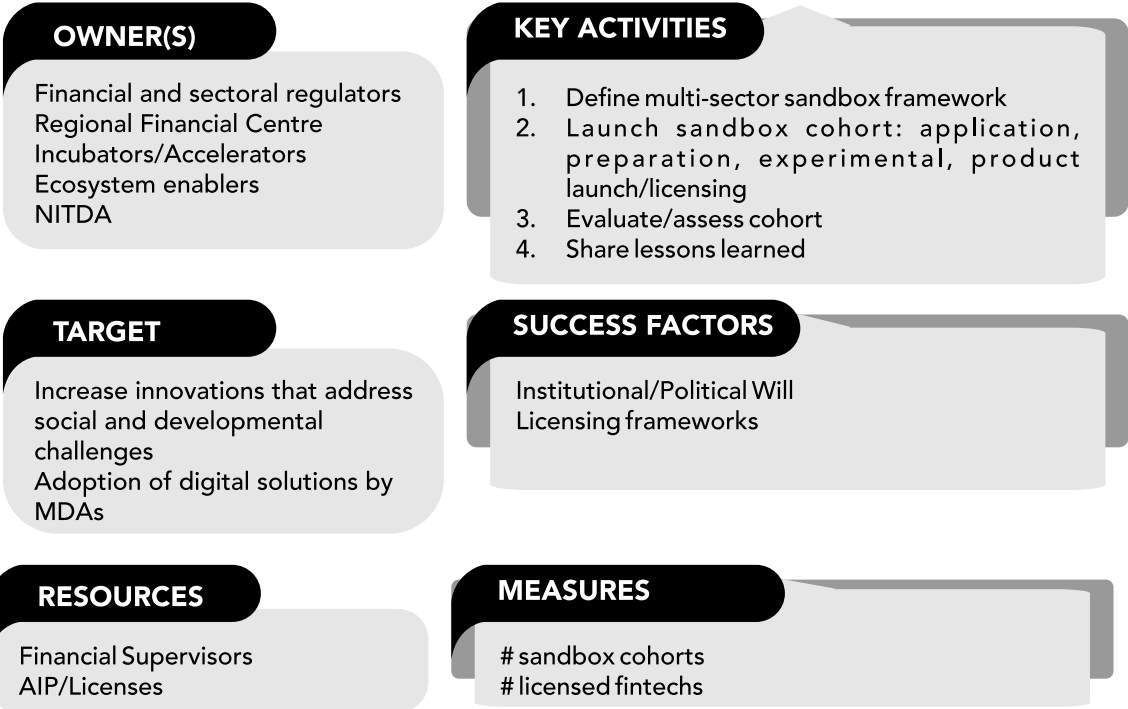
OWNER(S)

Financial and sectoral regulators
Regional Financial Centre
Incubators/Accelerators
Ecosystem enablers
NITDA

KEY ACTIVITIES

1. Define multi-sector sandbox framework
2. Launch sandbox cohort: application, preparation, experimental, product launch/licensing
3. Evaluate/assess cohort
4. Share lessons learned

TARGET

Increase innovations that address social and developmental challenges
Adoption of digital solutions by MDAs

SUCCESS FACTORS

Institutional/Political Will
Licensing frameworks

RESOURCES

Financial Supervisors
AIP/Licenses

MEASURES

# sandbox cohorts
# licensed fintechs